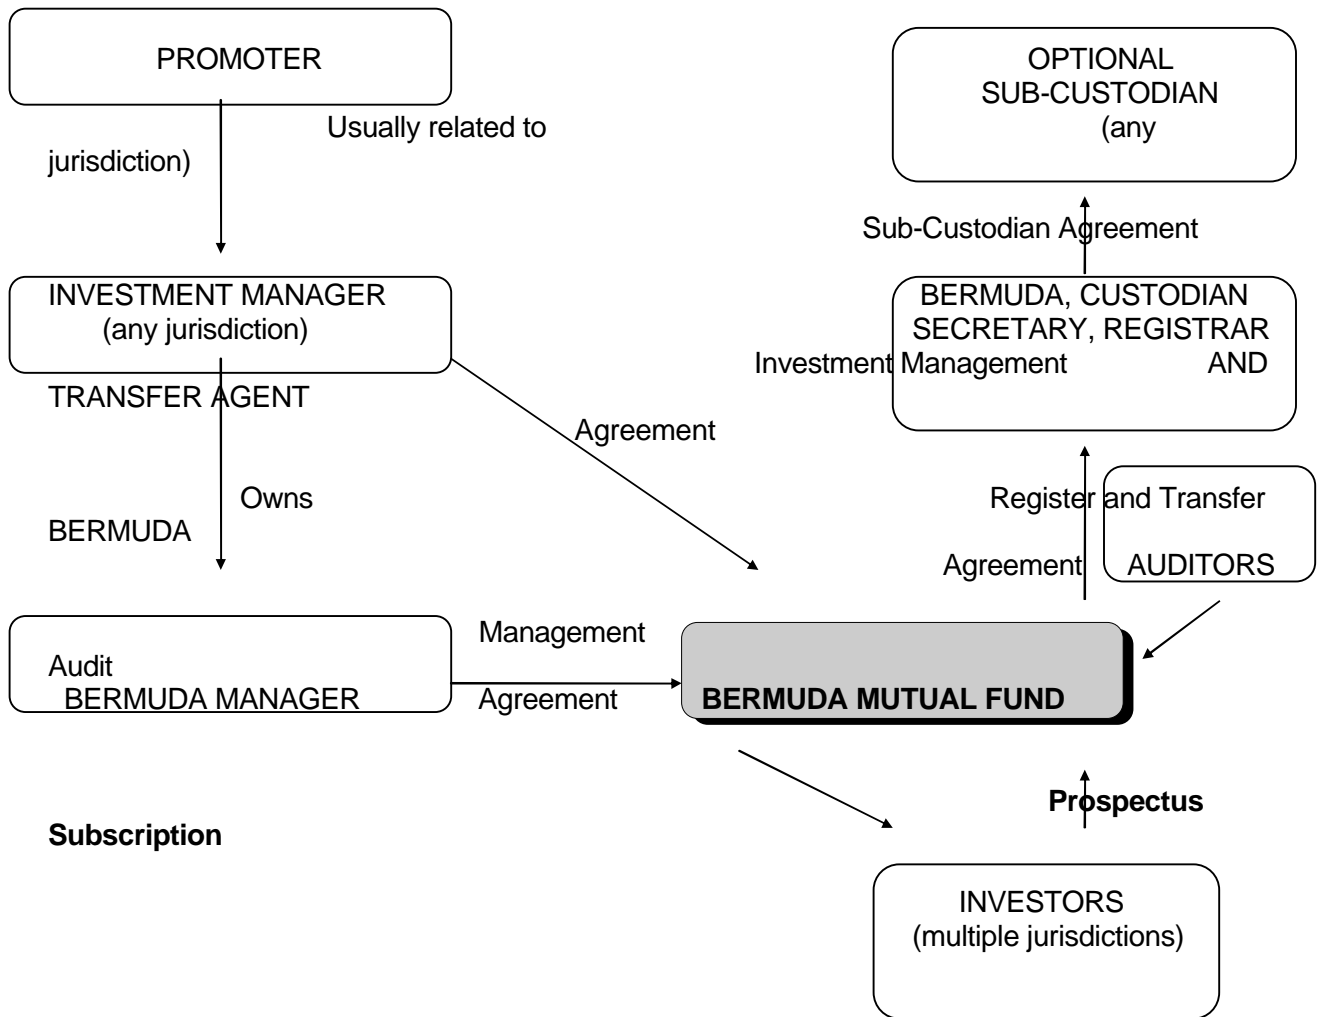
PROMOTER

OPTIONAL
SUB-CUSTODIAN
(any

Usually related to

jurisdiction)

Sub-Custodian Agreement

INVESTMENT MANAGER
(any jurisdiction)

BERMUDA, CUSTODIAN
SECRETARY, REGISTRAR
Investment Management AND

TRANSFER AGENT

Agreement

Owns

Register and Transfer

BERMUDA

Agreement

AUDITORS

Management

Audit
BERMUDA MANAGER

Agreement

BERMUDA MUTUAL FUND

Prospectus

Subscription

INVESTORS
(multiple jurisdictions)